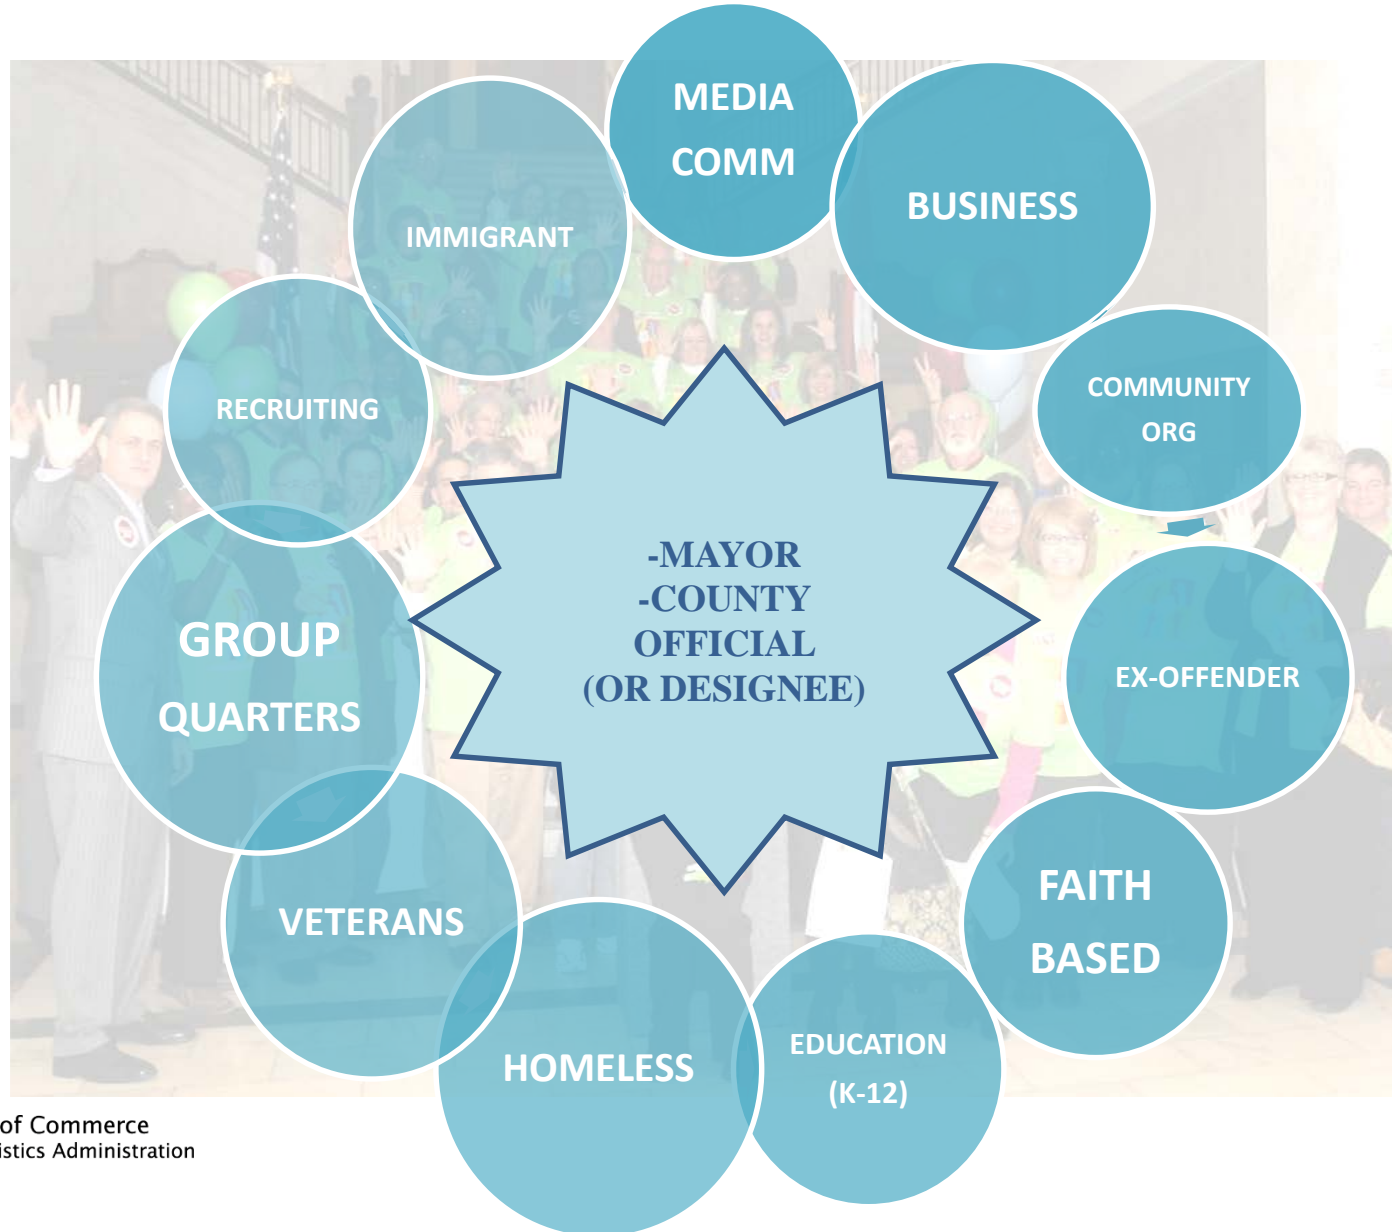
MEDIA COMM

BUSINESS

IMMIGRANT

RECRUITING

COMMUNITY ORG

-MAYOR
-COUNTY
OFFICIAL
(OR DESIGNEE)

GROUP QUARTERS

EX-OFFENDER

FAITH BASED

VETERANS

HOMELESS

EDUCATION (K-12)

of Commerce
istics Administration